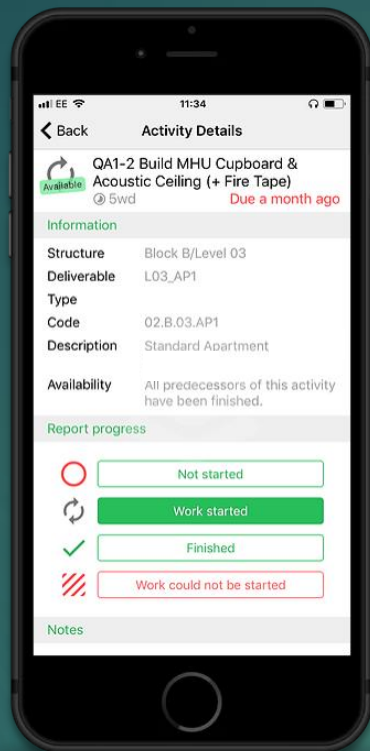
EE 11:34

Back Activity Details

Available QA1-2 Build MHU Cupboard & Acoustic Ceiling (+ Fire Tape)
5wd Due a month ago

Information

| | |
|---|---|
| Structure | Block B/Level 03 |
| Deliverable Type | L03_AP1 |
| Code | 02.B.03.AP1 |
| Description | Standard Apartment |
| Availability | All predecessors of this activity have been finished. |

Report progress

Not started

Work started

Finished

Work could not be started

Notes